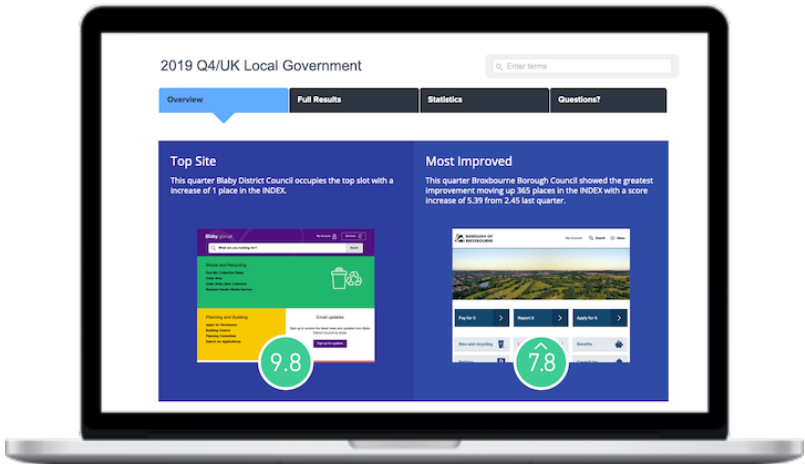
2019 Q4/UK Local Government

Enter terms

Overview

Full Results

Statistics

Questions?

Top Site

This quarter Blaby District Council occupies the top slot with a increase of 1 place in the INDEX.

Blaby

What are you looking for?

Search

Waste and Recycling

Email updates

Planning and Building

9.8

Most Improved

This quarter Broxbourne Borough Council showed the greatest improvement moving up 365 places in the INDEX with a score increase of 5.39 from 2.45 last quarter.

BOROUGH OF BROXBOURNE

Pay for it

Report it

Apply for it

7.8